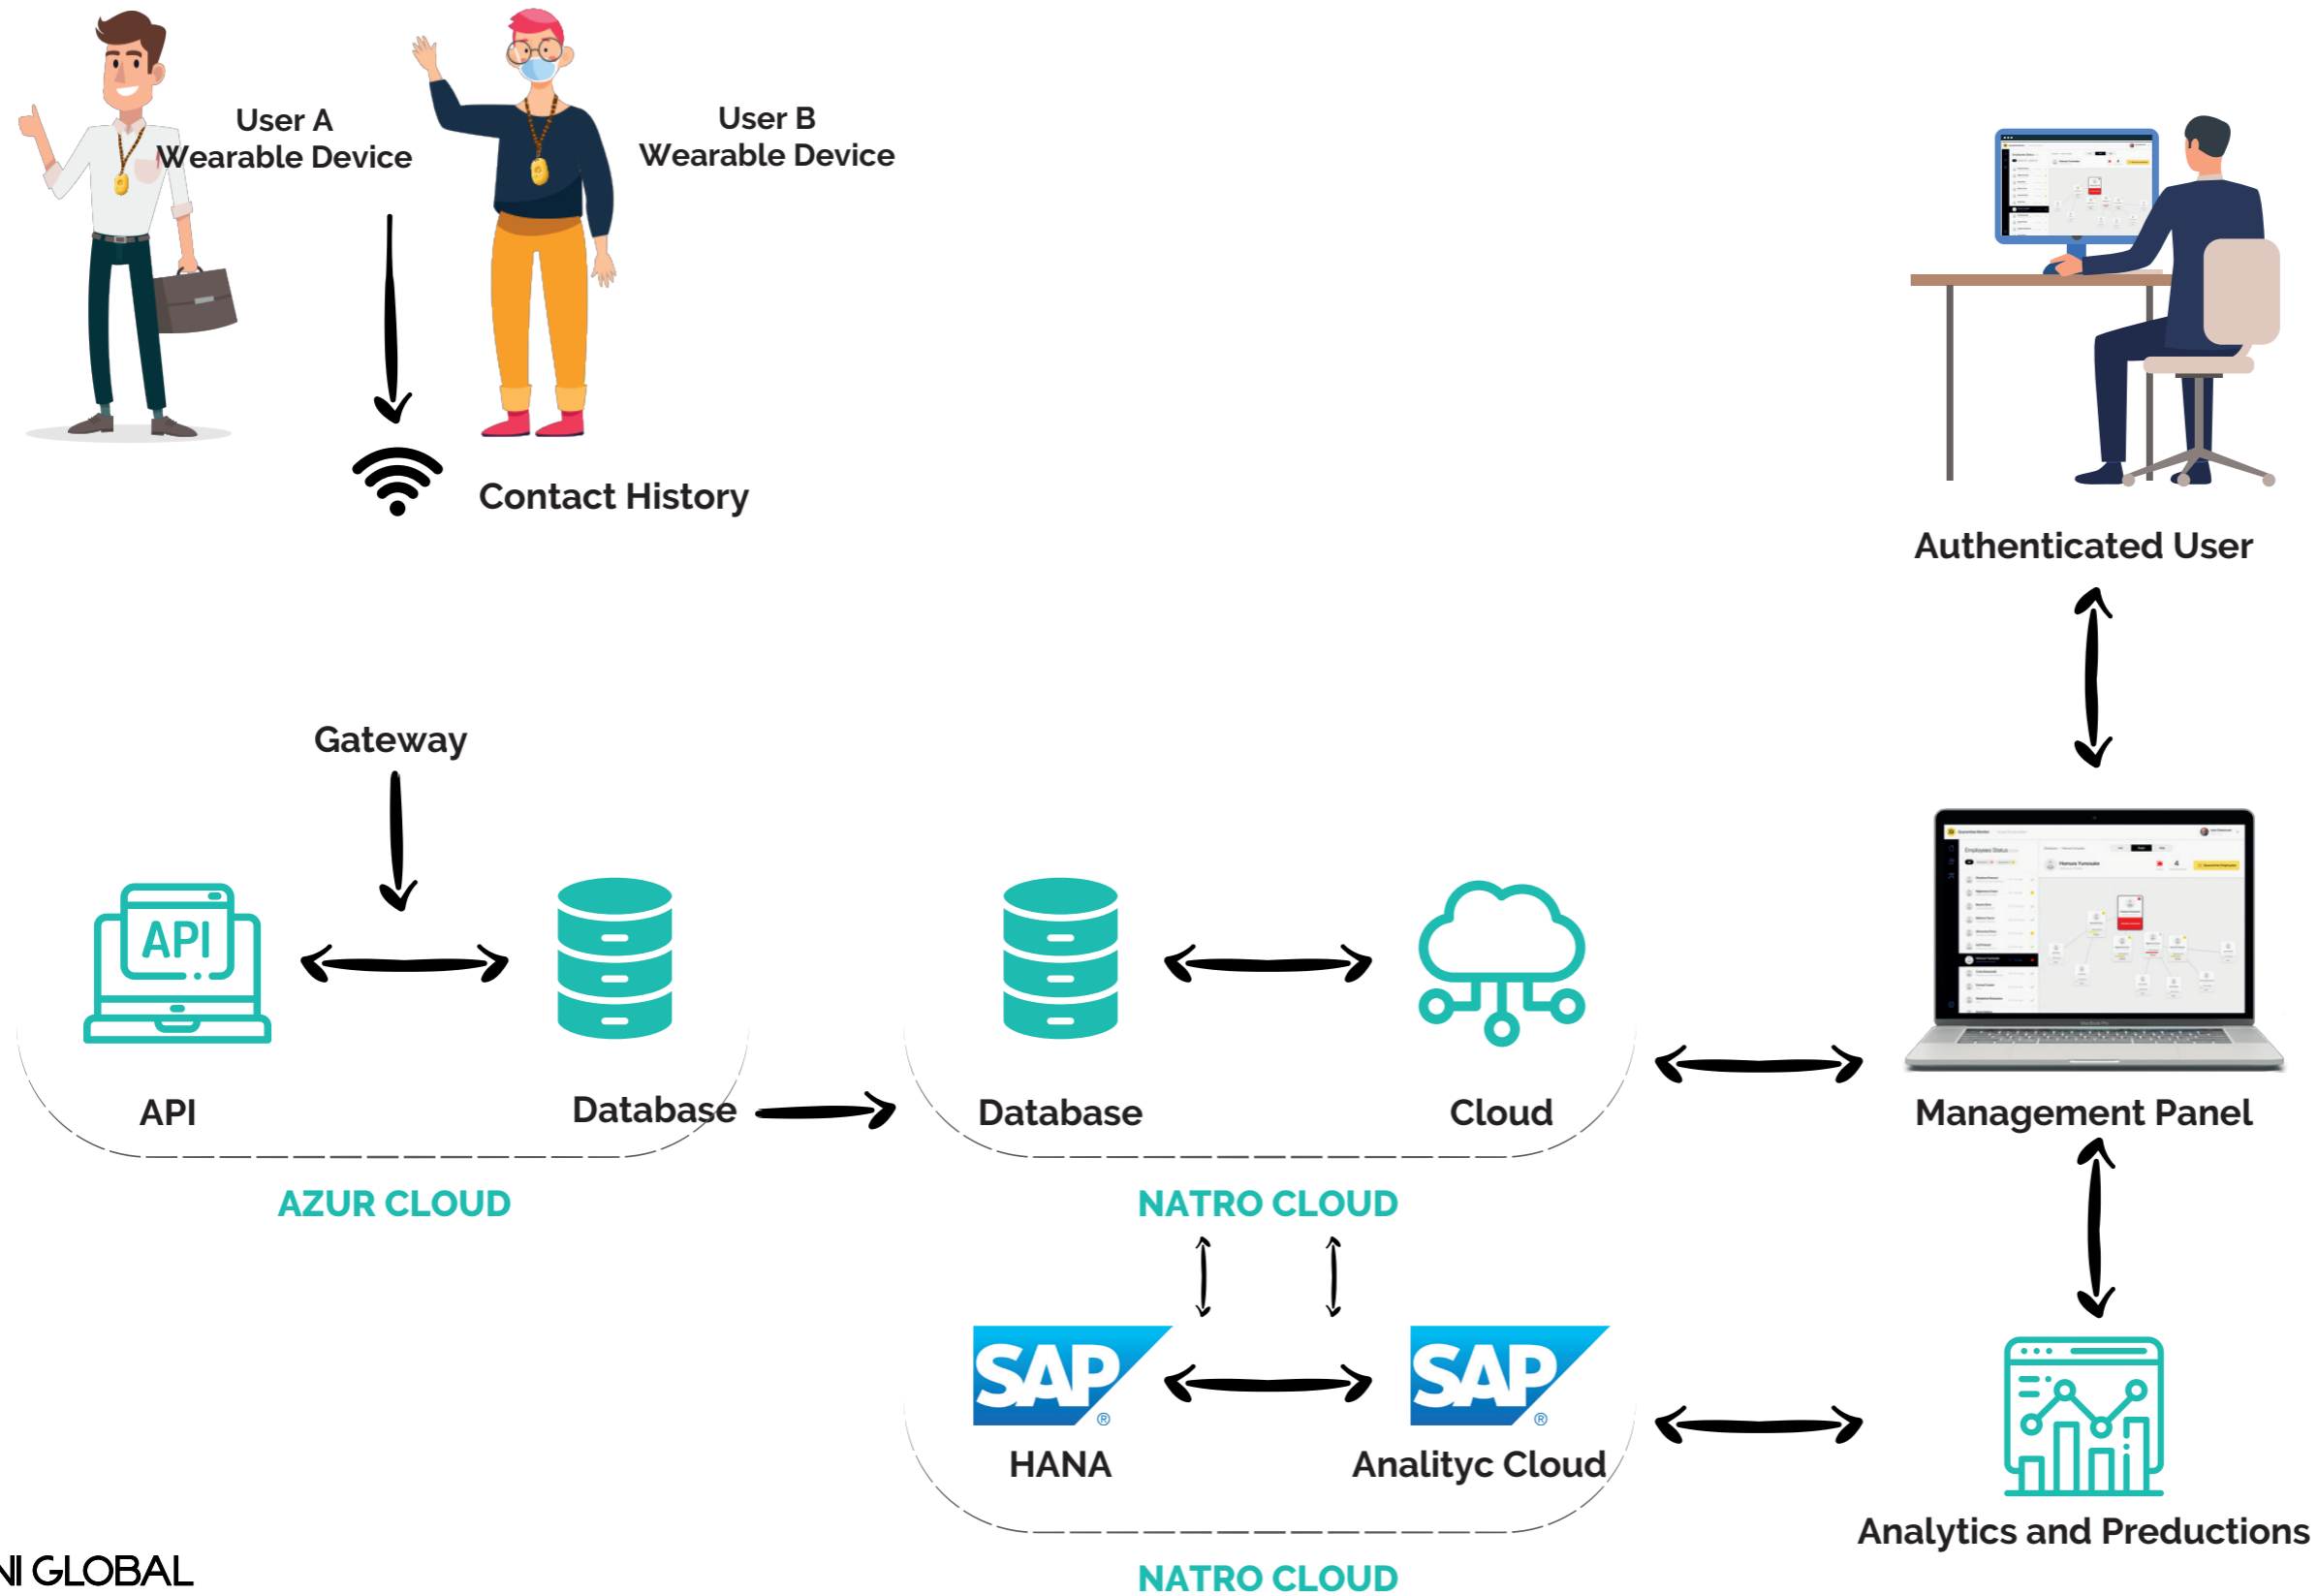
User A
Wearable Device

User B
Wearable Device

Contact History

Authenticated User

Gateway

API

API

Database

Database

Cloud

Management Panel

AZUR CLOUD

NATRO CLOUD

SAP

HANA

SAP

Analityc Cloud

Analytics and Preductions

NATRO CLOUD

NI GLOBAL